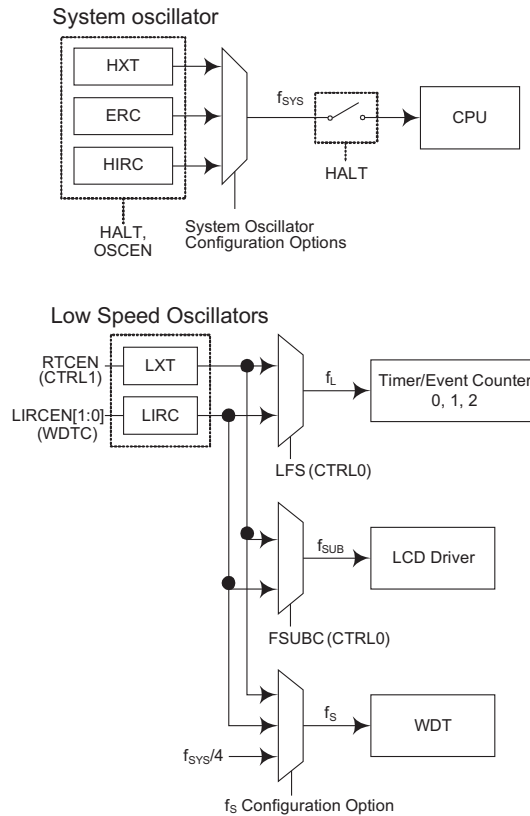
System oscillator

HXT

ERC

HIRC

$f_{SYS}$

CPU

HALT

HALT, OSCEN

System Oscillator Configuration Options

Low Speed Oscillators

RTCEN (CTRL1)

LXT

LIRCEN[1:0] (WDTC)

LIRC

$f_L$

Timer/Event Counter 0, 1, 2

LFS (CTRL0)

$f_{SUB}$

LCD Driver

FSUBC (CTRL0)

$f_S$

WDT

$f_{SYS}/4$

$f_S$ Configuration Option